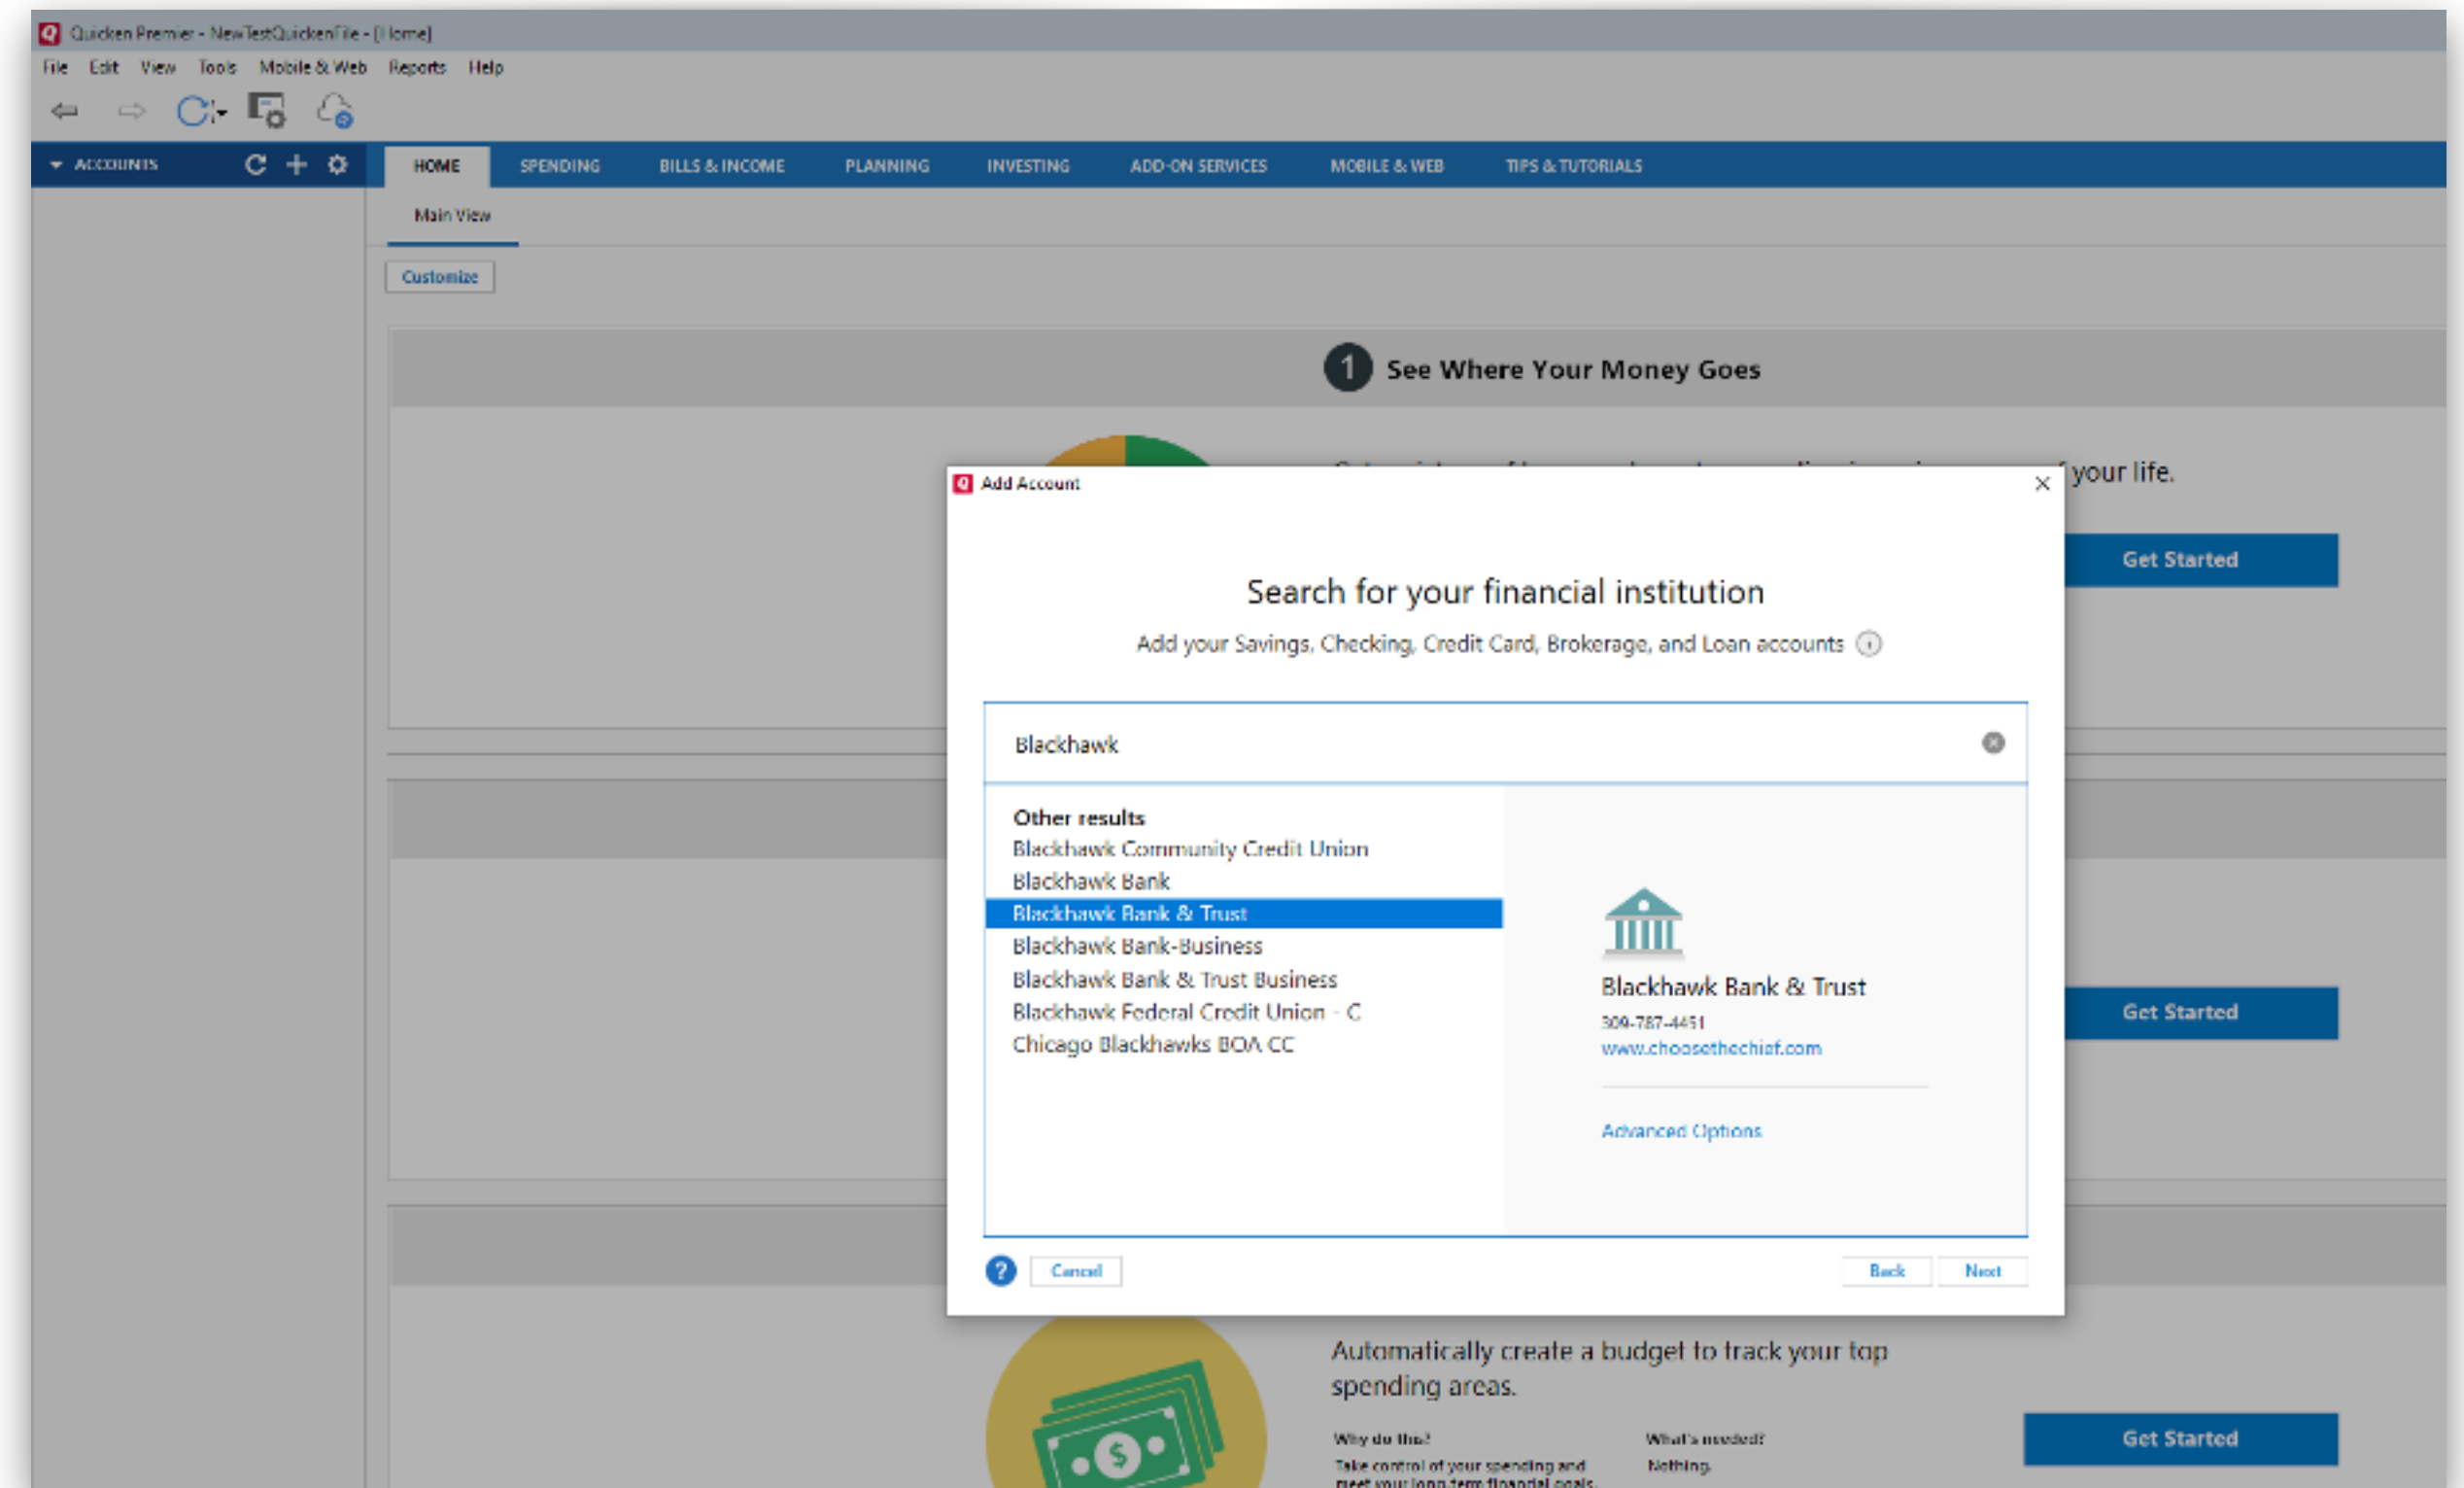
Quicken Premier - NewTestQuickenFile - [Home]

File Edit View Tools Mobile & Web Reports Help

ACCOUNTS

HOME SPENDING BILLS & INCOME PLANNING INVESTING ADD-ON SERVICES MOBILE & WEB TIPS & TUTORIALS

Main View

Customize

1 See Where Your Money Goes

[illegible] your life.

Get Started

Add Account

Search for your financial institution

Add your Savings, Checking, Credit Card, Brokerage, and Loan accounts

Blackhawk

Other results
Blackhawk Community Credit Union
Blackhawk Bank
Blackhawk Bank & Trust
Blackhawk Bank-Business
Blackhawk Bank & Trust Business
Blackhawk Federal Credit Union - C
Chicago Blackhawks BOA CC

Blackhawk Bank & Trust
309-787-4451
www.choosethechief.com

Advanced Options

Cancel

Back Next

Get Started

Automatically create a budget to track your top spending areas.

Why do this?
Take control of your spending and meet your long term financial goals.

What's needed?
Nothing.

Get Started